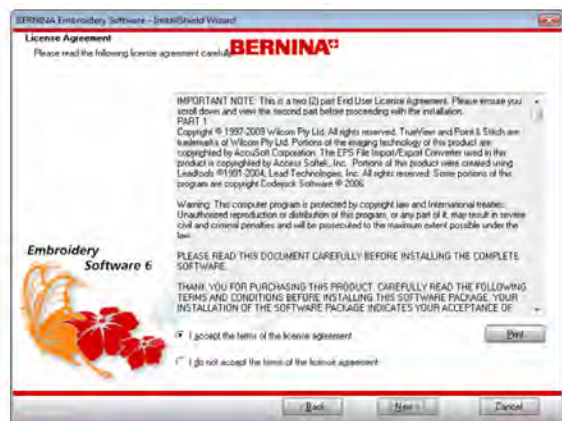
BERNINA Embroidery Software - InstallShield Wizard

License Agreement
Please read the following license agreement carefully.

BERNINA

IMPORTANT NOTE: This is a two (2) part End User License Agreement. Please ensure you scroll down and view the second part before proceeding with the installation.
PART 1
Copyright © 1997-2009 Wilcom Pty Ltd. All rights reserved. TrueView and Point & Stitch are trademarks of Wilcom Pty Ltd. Portions of the imaging technology of this product are copyrighted by AccuSoft Corporation. The EPS File Import/Export Converter used in this product is copyrighted by Access Softek, Inc. Portions of this product were created using Leadtools ©1991-2004, Lead Technologies, Inc. All rights reserved. Some portions of this program are copyright Codejock Software © 2006.

Warning: This computer program is protected by copyright law and International treaties. Unauthorized reproduction or distribution of this program, or any part of it, may result in severe civil and criminal penalties and will be prosecuted to the maximum extent possible under the law.

PLEASE READ THIS DOCUMENT CAREFULLY BEFORE INSTALLING THE COMPLETE SOFTWARE.

THANK YOU FOR PURCHASING THIS PRODUCT. CAREFULLY READ THE FOLLOWING TERMS AND CONDITIONS BEFORE INSTALLING THIS SOFTWARE PACKAGE. YOUR INSTALLATION OF THE SOFTWARE PACKAGE INDICATES YOUR ACCEPTANCE OF

Embroidery Software 6

I accept the terms of the license agreement

Print

I do not accept the terms of the license agreement

< Back   Next >   Cancel